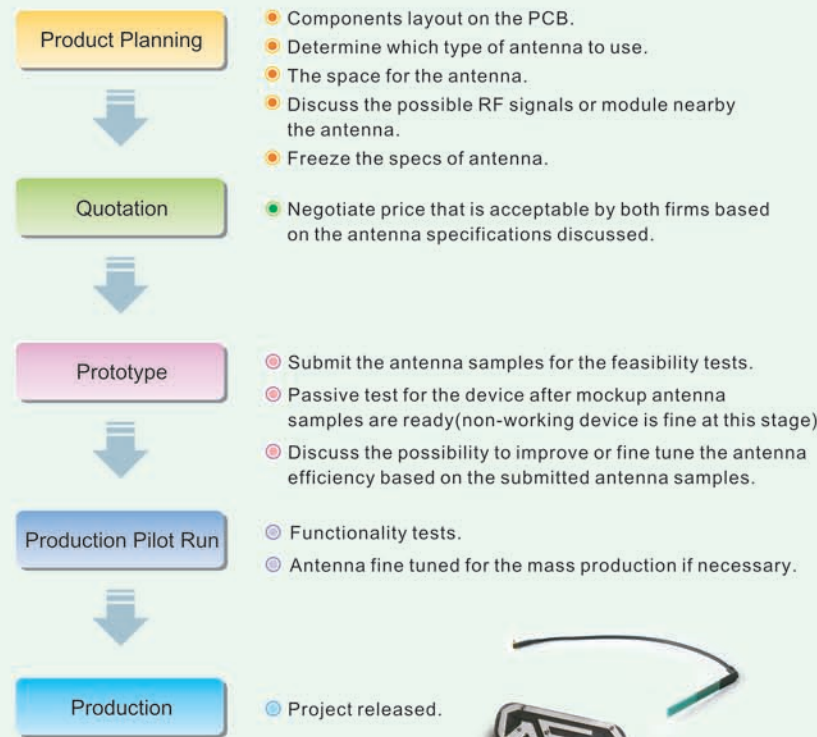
Product Planning

Components layout on the PCB.
Determine which type of antenna to use.
The space for the antenna.
Discuss the possible RF signals or module nearby the antenna.
Freeze the specs of antenna.

Quotation

Negotiate price that is acceptable by both firms based on the antenna specifications discussed.

Prototype

Submit the antenna samples for the feasibility tests.
Passive test for the device after mockup antenna samples are ready(non-working device is fine at this stage)
Discuss the possibility to improve or fine tune the antenna efficiency based on the submitted antenna samples.

Production Pilot Run

Functionality tests.
Antenna fine tuned for the mass production if necessary.

Production

Project released.